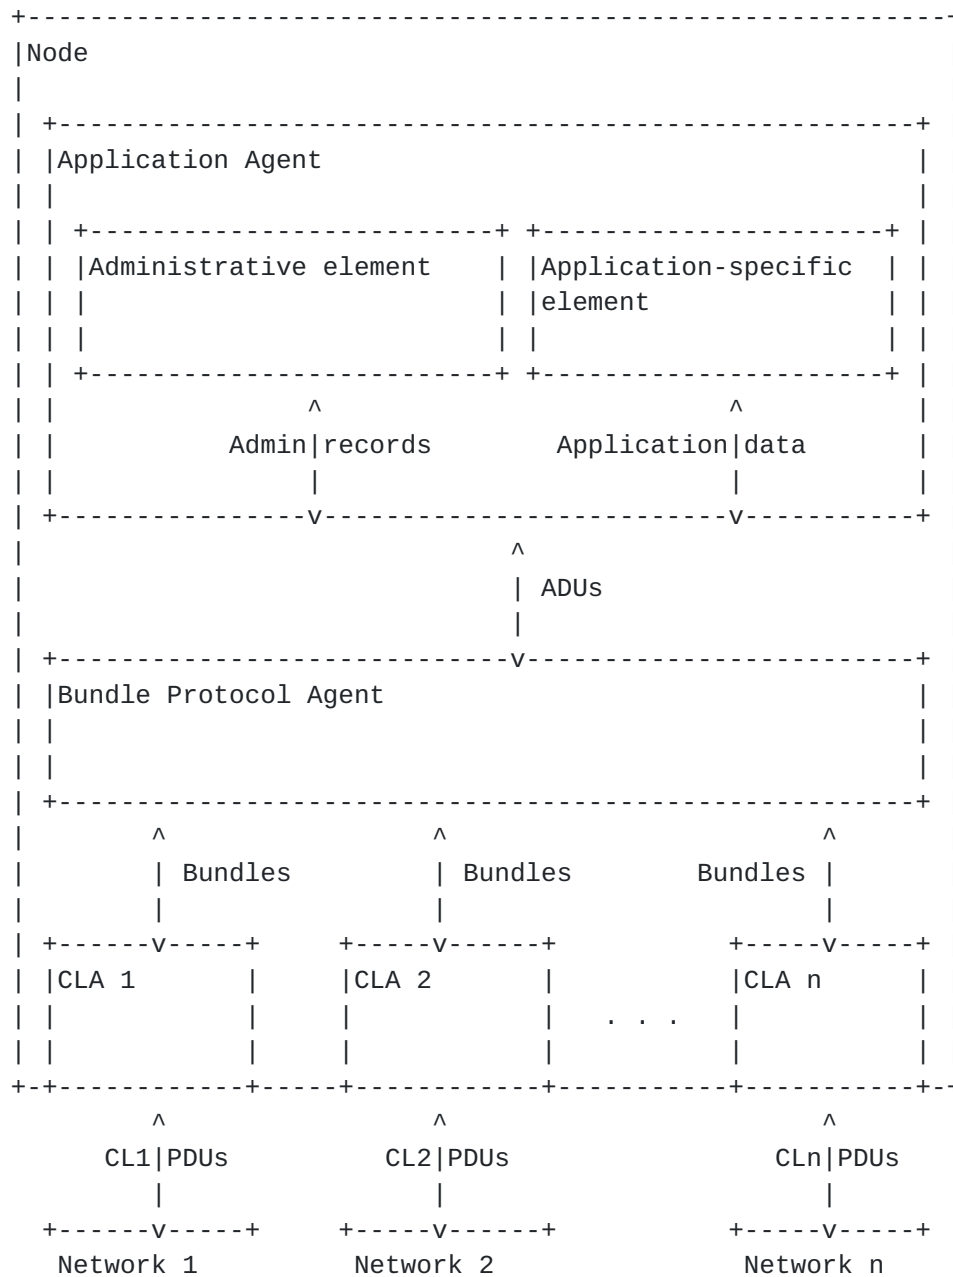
Node

Application Agent

Administrative element

Application-specific element

^ Admin|records

^ Application|data

^ ADUs

Bundle Protocol Agent

^ Bundles

^ Bundles

Bundles ^

CLA 1

CLA 2

. . .

CLA n

^ CL1|PDUs

^ CL2|PDUs

^ CLn|PDUs

Network 1

Network 2

Network n